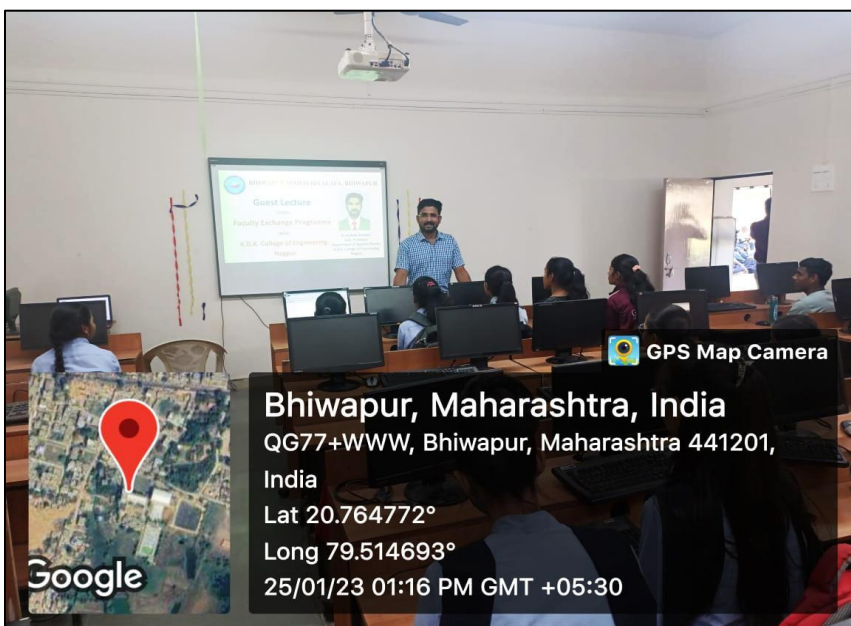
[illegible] BHIWAPUR

Guest Lecture

Faculty Exchange Programme

K.D.K. College of Engineering, Nagpur

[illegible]

GPS Map Camera

Bhiwapur, Maharashtra, India
QG77+WWW, Bhiwapur, Maharashtra 441201, India
Lat 20.764772°
Long 79.514693°
25/01/23 01:16 PM GMT +05:30

Google